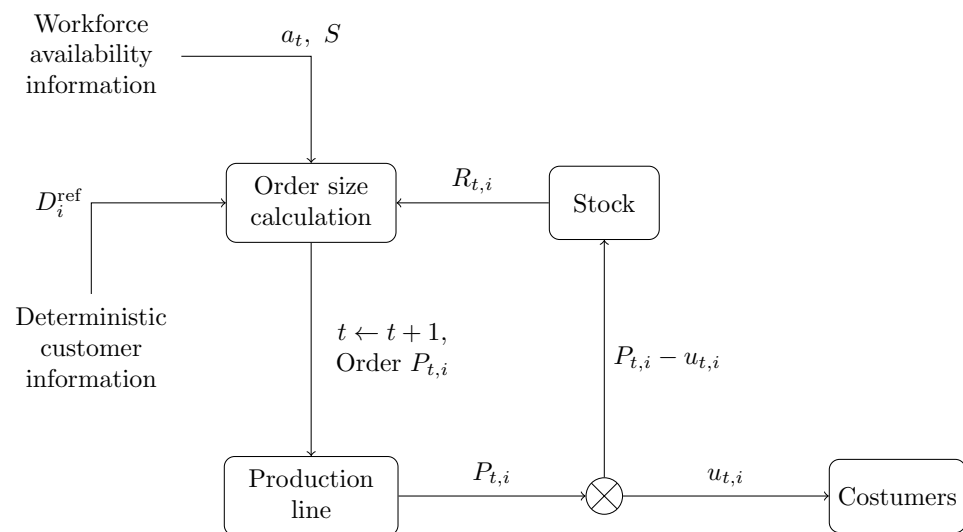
Workforce availability information

$a_t,\ S$

$D_i^{\text{ref}}$

Order size calculation

$R_{t,i}$

Stock

Deterministic customer information

$t \leftarrow t+1$, Order $P_{t,i}$

$P_{t,i} - u_{t,i}$

Production line

$P_{t,i}$

$u_{t,i}$

Costumers